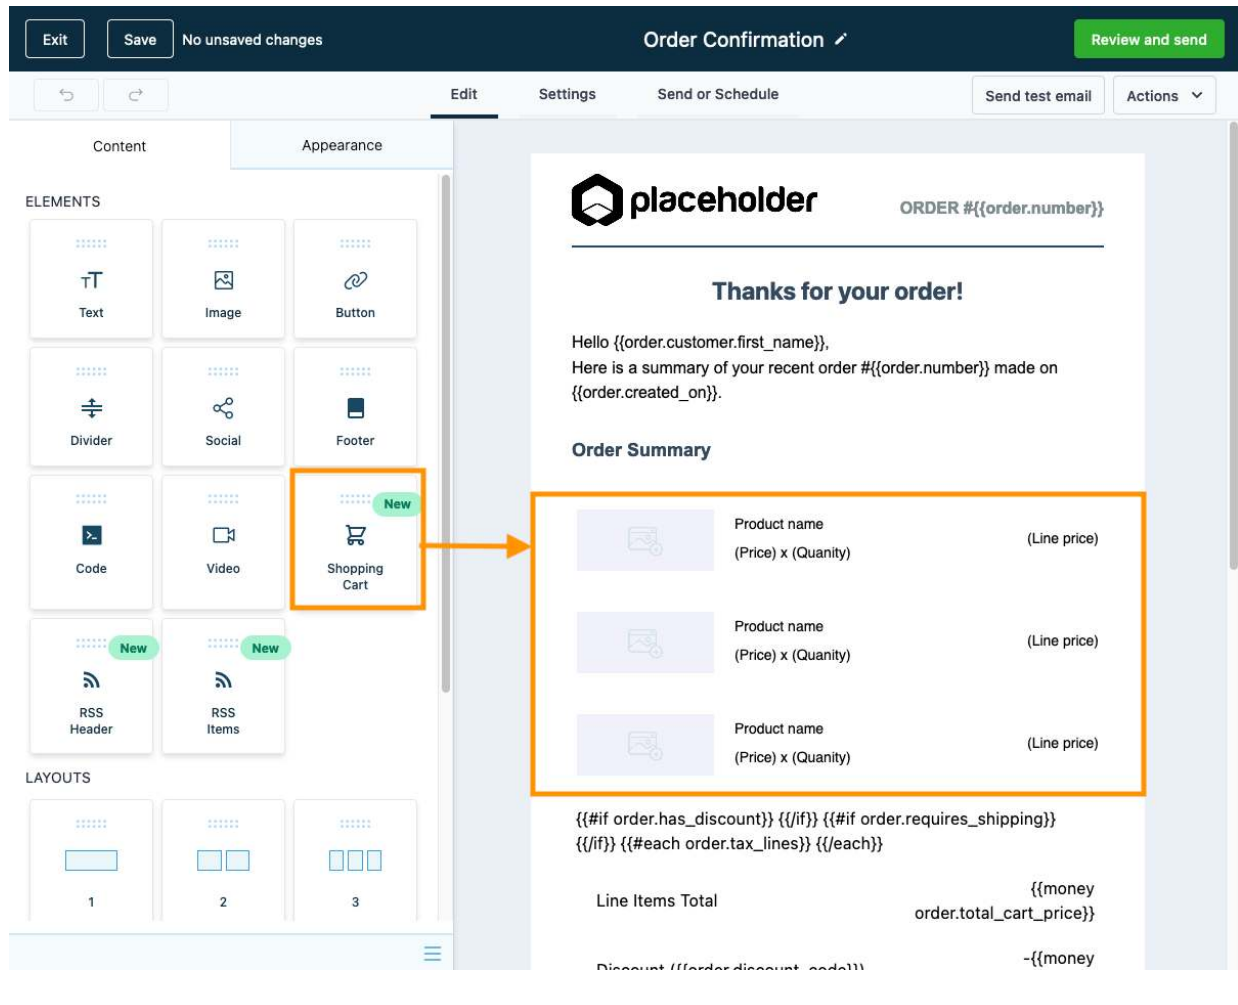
Exit Save No unsaved changes

Order Confirmation

Review and send

Edit Settings Send or Schedule

Send test email Actions

Content Appearance

ELEMENTS

Text
Image
Button
Divider
Social
Footer
Code
Video
New
Shopping Cart
New
RSS Header
New
RSS Items

LAYOUTS

1
2
3

placeholder ORDER #{{order.number}}

Thanks for your order!

Hello {{order.customer.first_name}},
Here is a summary of your recent order #{{order.number}} made on {{order.created_on}}.

Order Summary

Product name
(Price) x (Quanity)
(Line price)

Product name
(Price) x (Quanity)
(Line price)

Product name
(Price) x (Quanity)
(Line price)

{{#if order.has_discount}} {{/if}} {{#if order.requires_shipping}} {{/if}} {{#each order.tax_lines}} {{/each}}

Line Items Total {{money order.total_cart_price}}

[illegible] -{{money